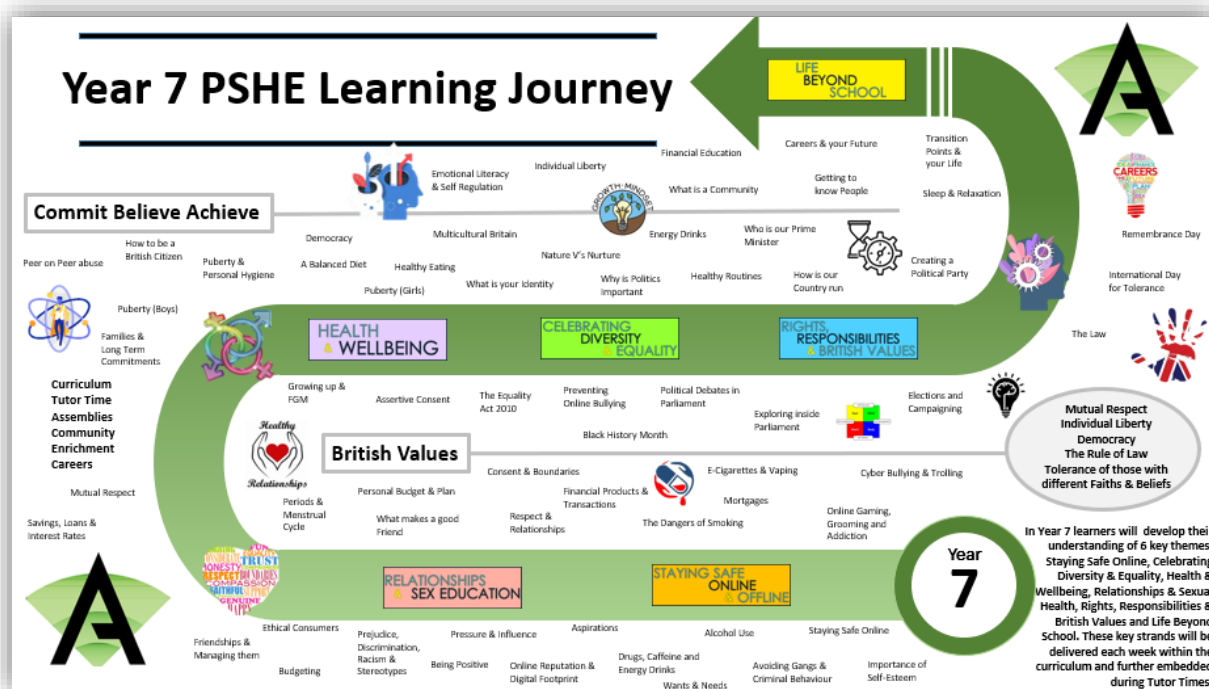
Year 7 PSHE Learning Journey

LIFE BEYOND SCHOOL

Commit Believe Achieve

Emotional Literacy & Self Regulation

Individual Liberty

Financial Education

Careers & your Future

Transition Points & your Life

What is a Community

Getting to know People

Sleep & Relaxation

CAREERS

GROWTH MINDSET

How to be a British Citizen

Democracy

Multicultural Britain

Energy Drinks

Who is our Prime Minister

Peer on Peer abuse

Puberty & Personal Hygiene

A Balanced Diet

Healthy Eating

Nature V's Nurture

Creating a Political Party

Remembrance Day

Puberty (Girls)

What is your Identity

Why is Politics important

Healthy Routines

How is our Country run

International Day for Tolerance

Puberty (Boys)

Families & Long Term Commitments

HEALTH & WELLBEING

CELEBRATING DIVERSITY & EQUALITY

RIGHTS, RESPONSIBILITIES & BRITISH VALUES

The Law

Curriculum
Tutor Time
Assemblies
Community
Enrichment
Careers

Growing up & FGM

Assertive Consent

The Equality Act 2010

Preventing Online Bullying

Political Debates in Parliament

Elections and Campaigning

Exploring inside Parliament

Healthy Relationships

British Values

Black History Month

Mutual Respect
Individual Liberty
Democracy
The Rule of Law
Tolerance of those with different Faiths & Beliefs

Consent & Boundaries

E-Cigarettes & Vaping

Cyber Bullying & Trolling

Mutual Respect

Periods & Menstrual Cycle

Personal Budget & Plan

Financial Products & Transactions

Mortgages

Savings, Loans & Interest Rates

What makes a good Friend

Respect & Relationships

The Dangers of Smoking

Online Gaming, Grooming and Addiction

In Year 7 learners will develop thei understanding of 6 key themes Staying Safe Online, Celebratin Diversity & Equality, Health & Wellbeing, Relationships & Sexua Health, Rights, Responsibilities & British Values and Life Beyon School. These key strands will be delivered each week within the curriculum and further embedded during Tutor Times

Year 7

TRUST HONESTY RESPECT COMPASSION FAITHFUL GENUINE

RELATIONSHIPS & SEX EDUCATION

STAYING SAFE ONLINE & OFFLINE

Friendships & Managing them

Ethical Consumers

Prejudice, Discrimination, Racism & Stereotypes

Pressure & Influence

Aspirations

Alcohol Use

Staying Safe Online

Budgeting

Being Positive

Online Reputation & Digital Footprint

Drugs, Caffeine and Energy Drinks

Wants & Needs

Avoiding Gangs & Criminal Behaviour

Importance of Self-Esteem